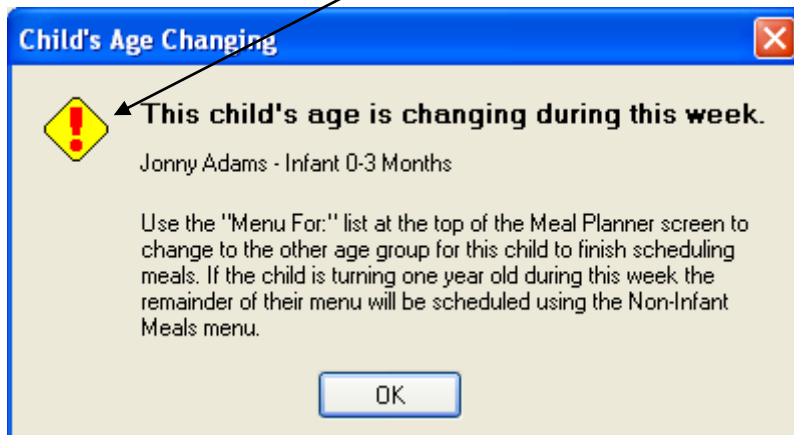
Child's Age Changing

This child's age is changing during this week.

Jonny Adams - Infant 0-3 Months

Use the "Menu For:" list at the top of the Meal Planner screen to change to the other age group for this child to finish scheduling meals. If the child is turning one year old during this week the remainder of their menu will be scheduled using the Non-Infant Meals menu.

OK